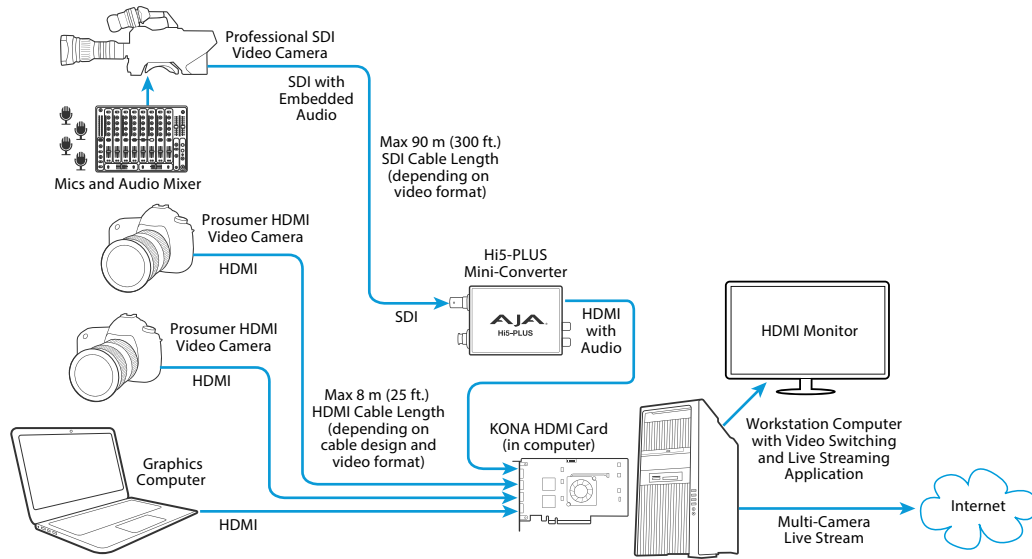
Professional SDI Video Camera

SDI with Embedded Audio

Mics and Audio Mixer

Max 90 m (300 ft.) SDI Cable Length (depending on video format)

Prosumer HDMI Video Camera

HDMI

Hi5-PLUS Mini-Converter

SDI

AJA Hi5-PLUS

HDMI with Audio

HDMI Monitor

Prosumer HDMI Video Camera

HDMI

Max 8 m (25 ft.) HDMI Cable Length (depending on cable design and video format)

KONA HDMI Card (in computer)

Workstation Computer with Video Switching and Live Streaming Application

Graphics Computer

HDMI

Multi-Camera Live Stream

Internet